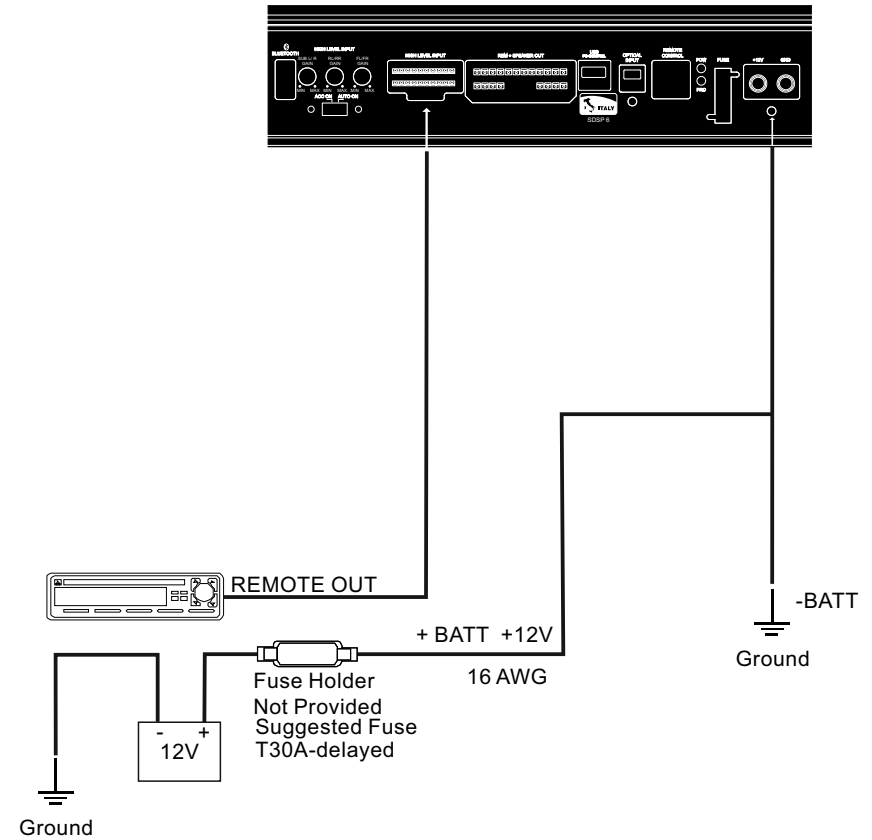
BLUETOOTH
HIGH LEVEL INPUT
SUB L/ R GAIN
MIN MAX
RL/RR GAIN
MIN MAX
FL/FR GAIN
MIN MAX
ACC-ON AUTO-ON
HIGH LEVEL INPUT
RCA + SPEAKER OUT
USB
OPTICAL INPUT
REMOTE CONTROL
POW
PRO
FUSE
+12V
GND
ITALY
SDSP 6

REMOTE OUT

-BATT

+ BATT +12V

16 AWG

Ground

Fuse Holder
Not Provided
Suggested Fuse
T30A-delayed

- +
12V

Ground